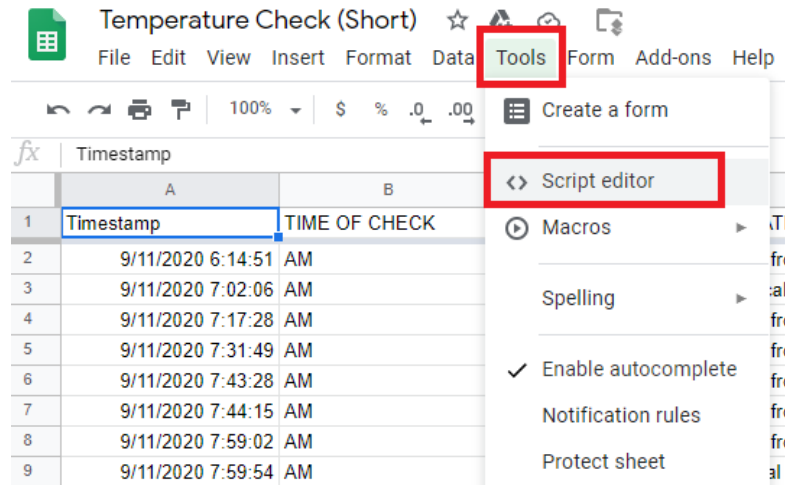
Temperature Check (Short)

File Edit View Insert Format Data Tools Form Add-ons Help

100% $ % .0 .00

fx Timestamp

|   | A | B |
|---|---|---|
| 1 | Timestamp | TIME OF CHECK |
| 2 | 9/11/2020 6:14:51 | AM |
| 3 | 9/11/2020 7:02:06 | AM |
| 4 | 9/11/2020 7:17:28 | AM |
| 5 | 9/11/2020 7:31:49 | AM |
| 6 | 9/11/2020 7:43:28 | AM |
| 7 | 9/11/2020 7:44:15 | AM |
| 8 | 9/11/2020 7:59:02 | AM |
| 9 | 9/11/2020 7:59:54 | AM |

Create a form
Script editor
Macros
Spelling
Enable autocomplete
Notification rules
Protect sheet